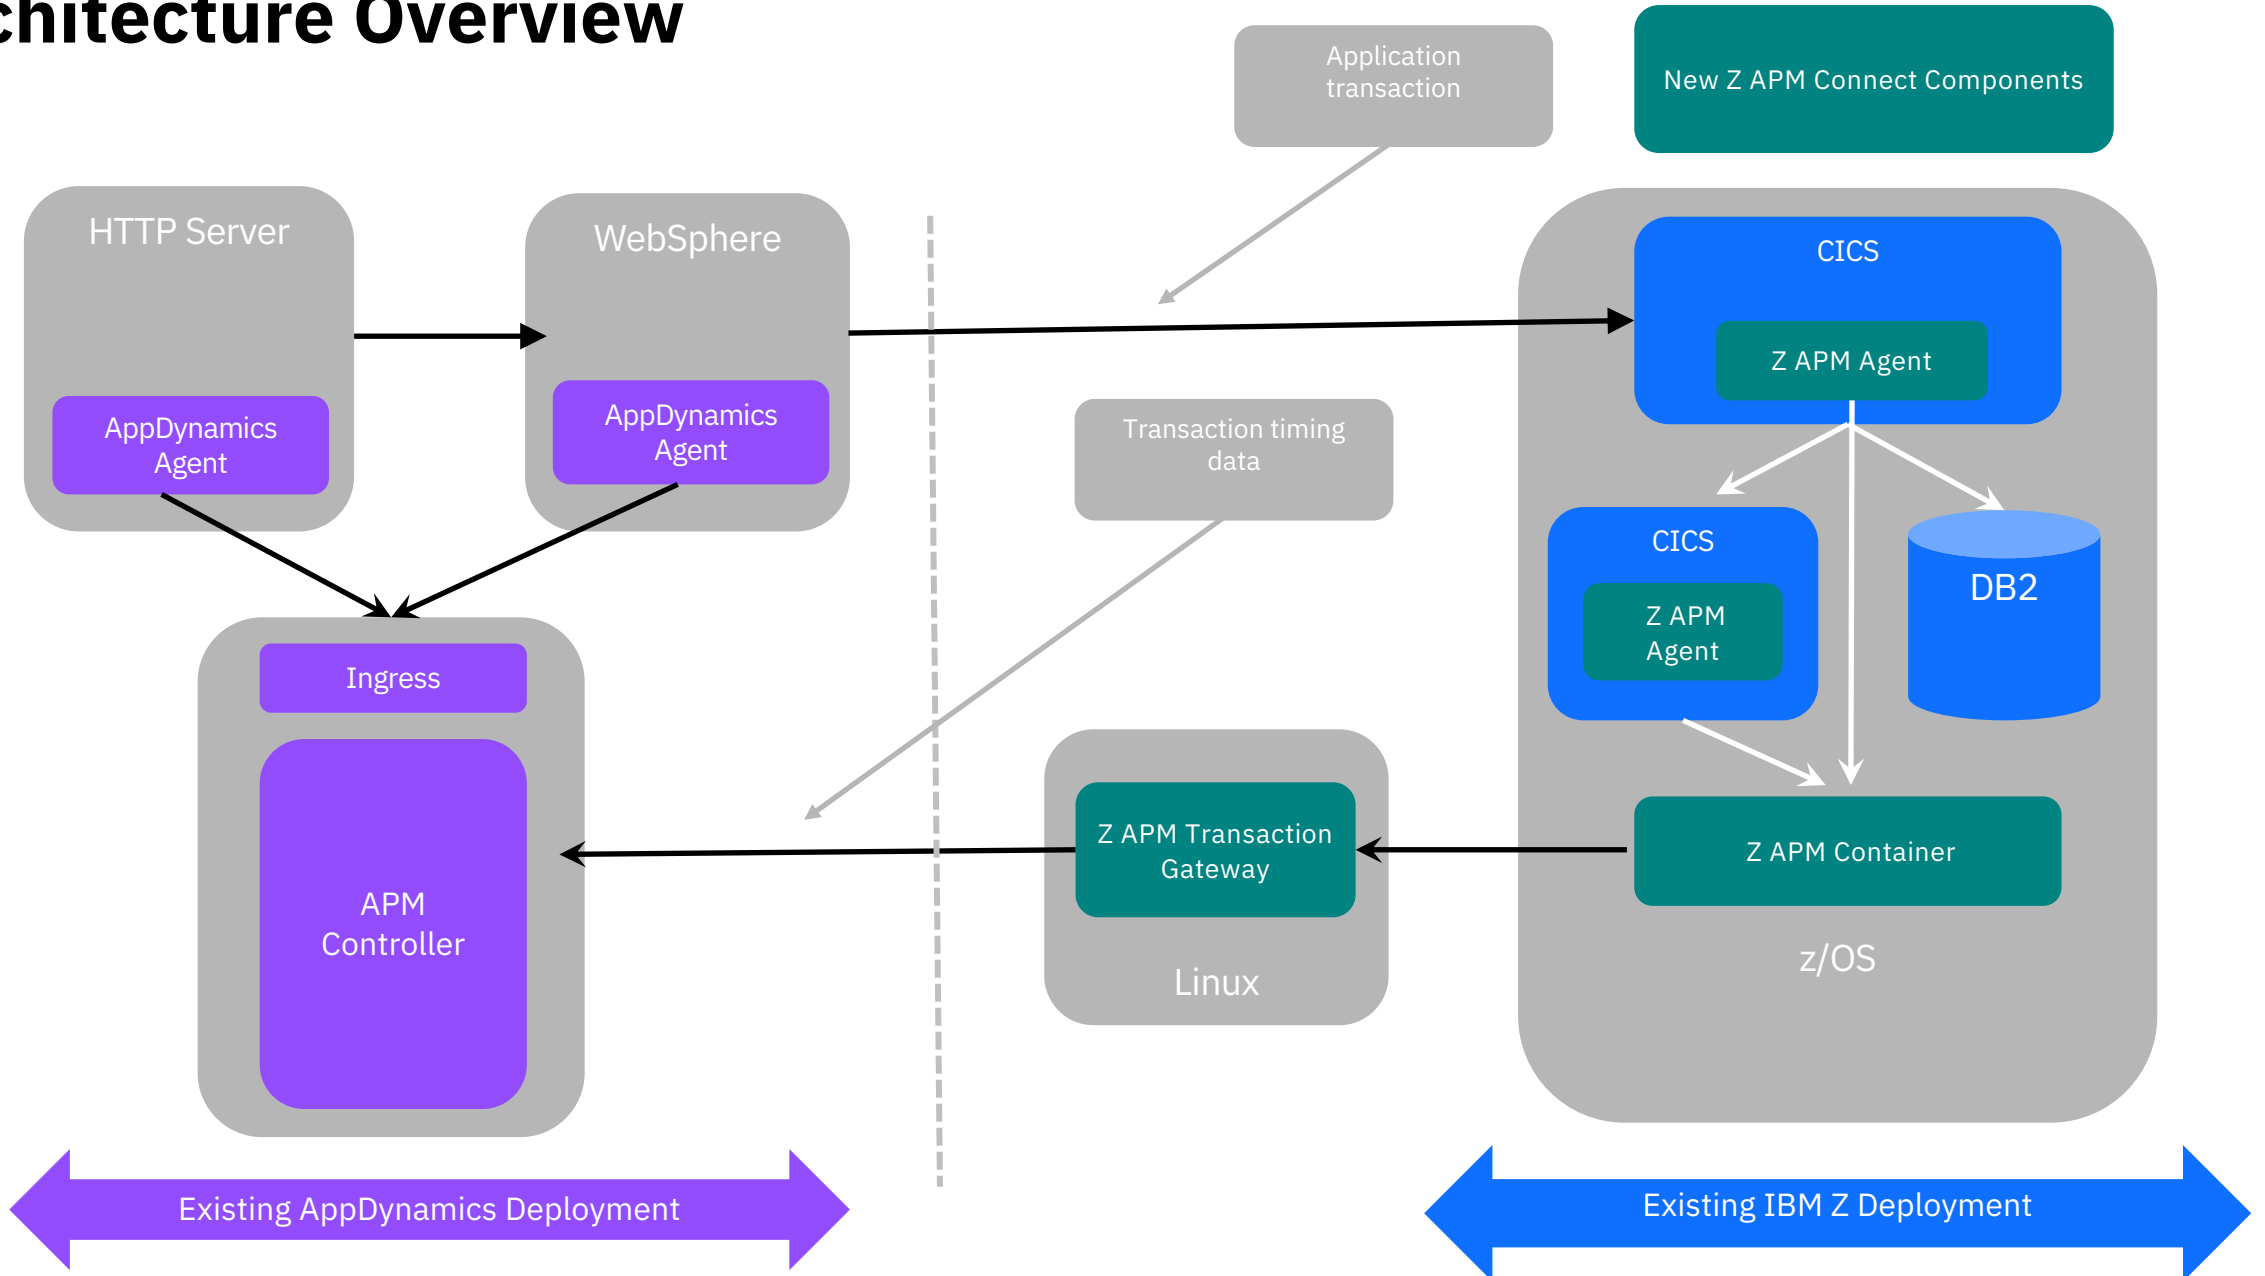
chitecture Overview

Application transaction

New Z APM Connect Components

HTTP Server

AppDynamics Agent

WebSphere

AppDynamics Agent

CICS

Z APM Agent

Transaction timing data

CICS

Z APM Agent

DB2

Ingress

APM Controller

Z APM Transaction Gateway

Linux

Z APM Container

z/OS

Existing AppDynamics Deployment

Existing IBM Z Deployment